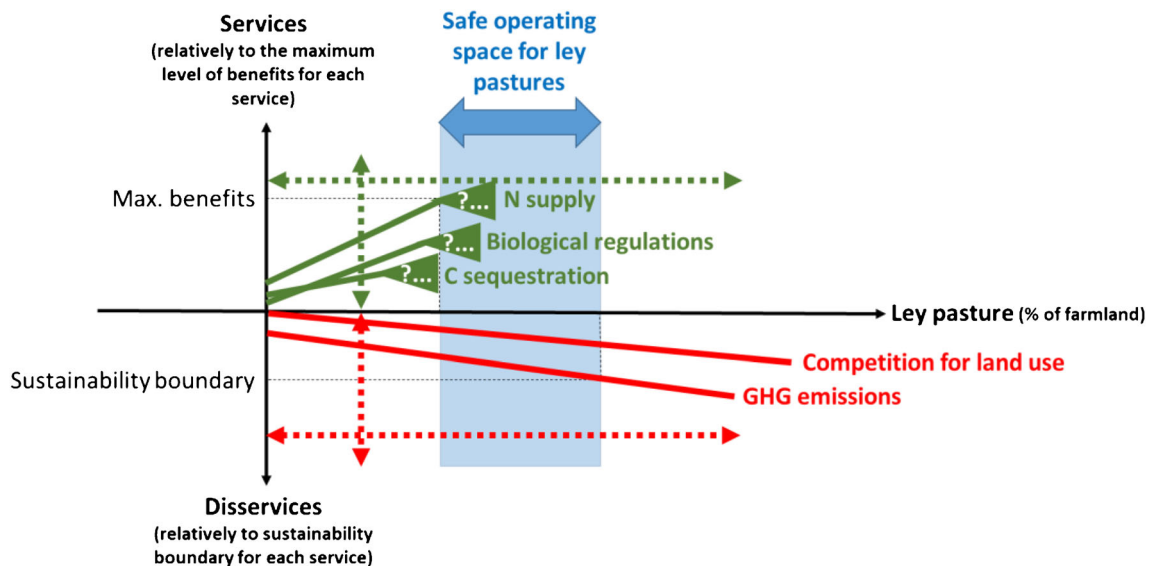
Services
(relatively to the maximum level of benefits for each service)

Safe operating space for ley pastures

Max. benefits

?... N supply

?... Biological regulations

?... C sequestration

Ley pasture (% of farmland)

Competition for land use

Sustainability boundary

GHG emissions

Disservices
(relatively to sustainability boundary for each service)